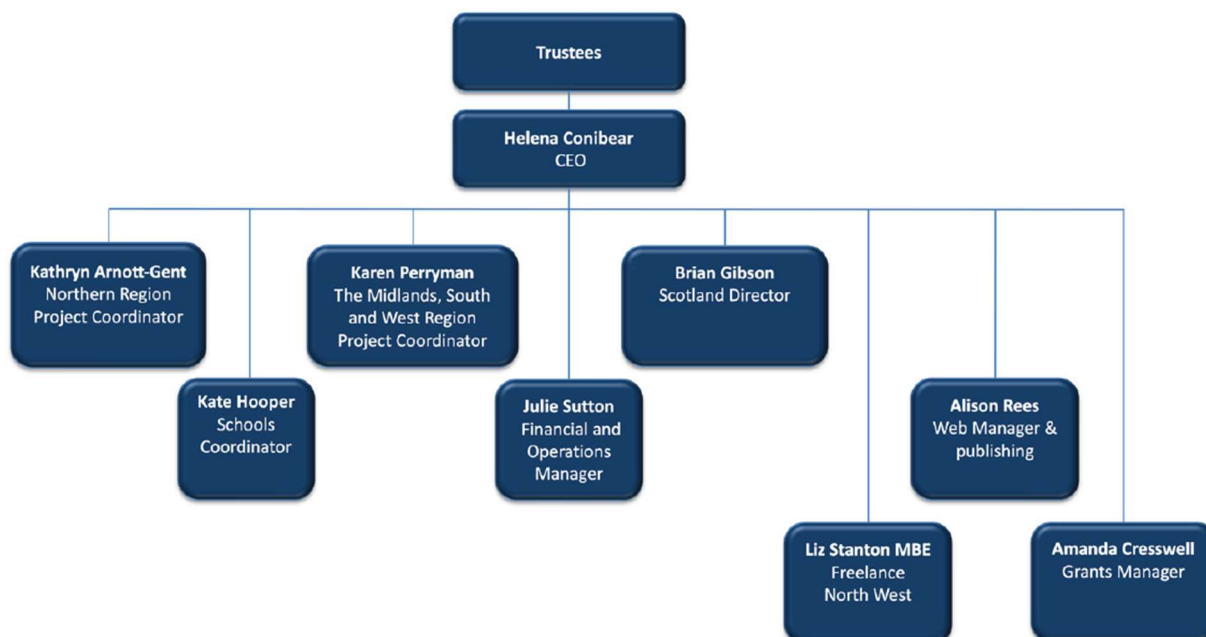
Trustees

Helena Conibear
CEO

Kathryn Arnott-Gent
Northern Region Project Coordinator

Kate Hooper
Schools Coordinator

Karen Perryman
The Midlands, South and West Region Project Coordinator

Julie Sutton
Financial and Operations Manager

Brian Gibson
Scotland Director

Liz Stanton MBE
Freelance North West

Alison Rees
Web Manager & publishing

Amanda Cresswell
Grants Manager